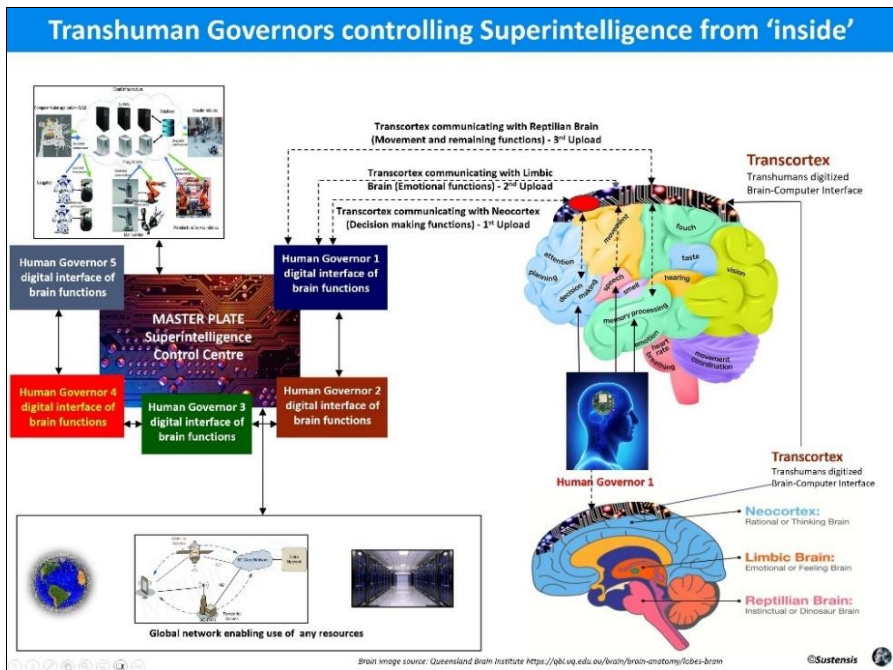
Transhuman Governors controlling Superintelligence from 'inside'

Transcortex communicating with Reptilian Brain (Movement and remaining functions) - 3rd Upload

Transcortex communicating with Limbic Brain (Emotional functions) - 2nd Upload

Transcortex communicating with Neocortex (Decision making functions) - 1st Upload

Transcortex
Transhumans digitized Brain-Computer Interface

Human Governor 5 digital interface of brain functions

Human Governor 1 digital interface of brain functions

MASTER PLATE
Superintelligence
Control Centre

Human Governor 4 digital interface of brain functions

Human Governor 3 digital interface of brain functions

Human Governor 2 digital interface of brain functions

attention
planning
decision making
movement
speech
smell
touch
taste
hearing
vision
memory processing
emotion
heart rate
breathing
movement coordination

Human Governor 1

Transcortex
Transhumans digitized Brain-Computer Interface

Neocortex:
Rational or Thinking Brain

Limbic Brain:
Emotional or Feeling Brain

Reptilian Brain:
Instinctual or Dinosaur Brain

Global network enabling use of any resources

Brain image source: Queensland Brain Institute https://qbi.uq.edu.au/brain/brain-anatomy/lobes-brain

©Sustensis